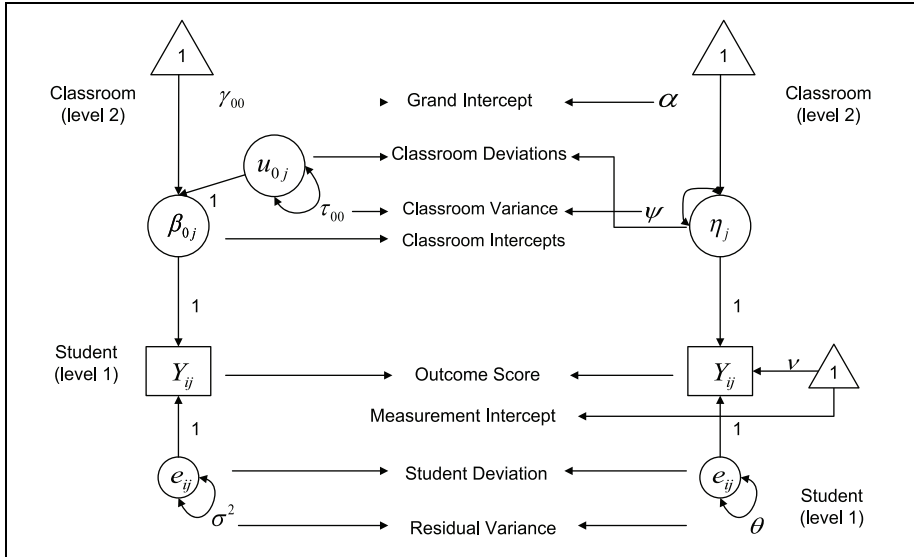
1

1

Classroom (level 2)

$\gamma_{00}$

Grand Intercept

$\alpha$

Classroom (level 2)

$u_{0j}$

Classroom Deviations

1

$\tau_{00}$

Classroom Variance

$\psi$

$\beta_{0j}$

Classroom Intercepts

$\eta_j$

1

1

Student (level 1)

$Y_{ij}$

Outcome Score

$Y_{ij}$

$\nu$

1

Measurement Intercept

1

1

$e_{ij}$

Student Deviation

$e_{ij}$

Student (level 1)

$\sigma^2$

Residual Variance

$\theta$